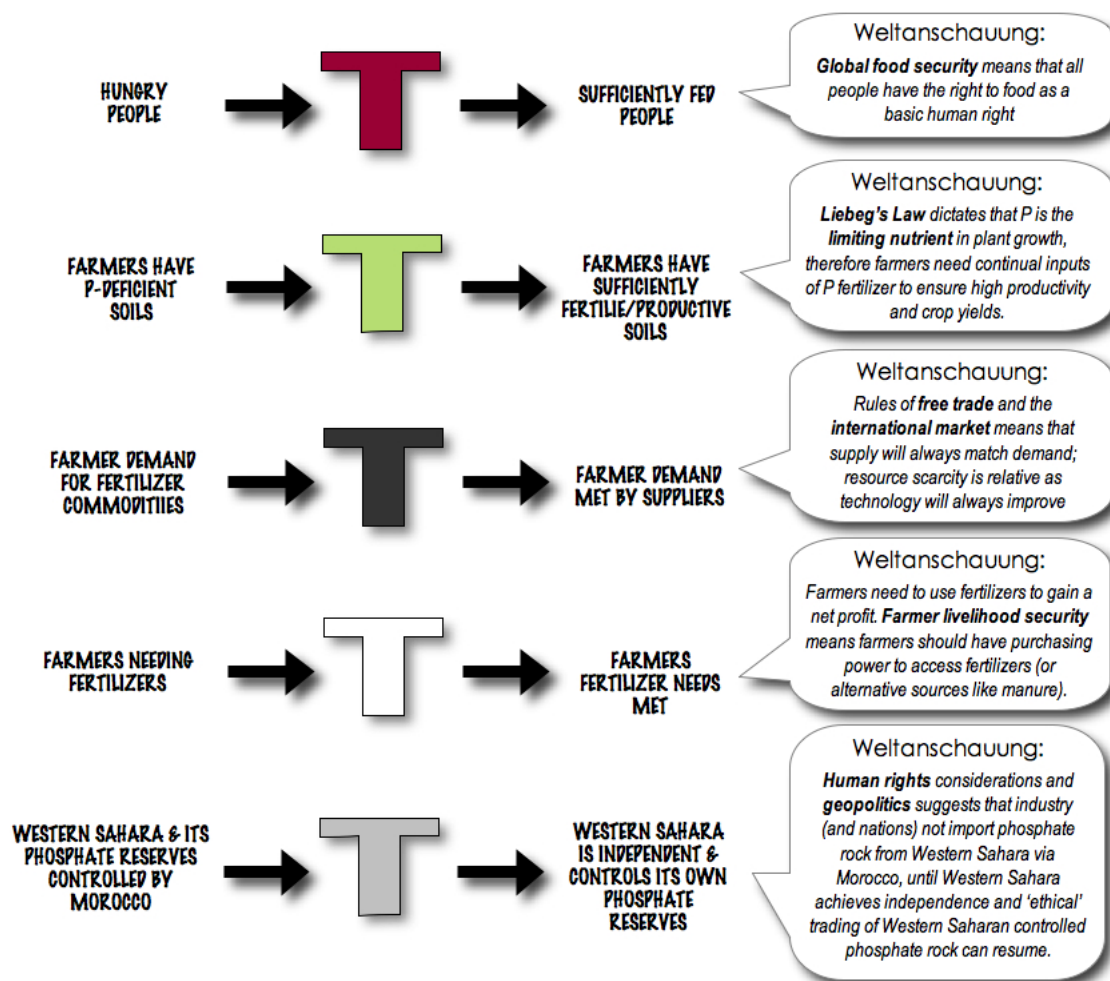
HUNGRY PEOPLE

T

SUFFICIENTLY FED PEOPLE

Weltanschauung:
**Global food security** means that all people have the right to food as a basic human right

FARMERS HAVE P-DEFICIENT SOILS

T

FARMERS HAVE SUFFICIENTLY FERTILE/PRODUCTIVE SOILS

Weltanschauung:
**Liebeg's Law** dictates that P is the **limiting nutrient** in plant growth, therefore farmers need continual inputs of P fertilizer to ensure high productivity and crop yields.

FARMER DEMAND FOR FERTILIZER COMMODITIIES

T

FARMER DEMAND MET BY SUPPLIERS

Weltanschauung:
Rules of **free trade** and the **international market** means that supply will always match demand; resource scarcity is relative as technology will always improve

FARMERS NEEDING FERTILIZERS

T

FARMERS FERTILIZER NEEDS MET

Weltanschauung:
Farmers need to use fertilizers to gain a net profit. **Farmer livelihood security** means farmers should have purchasing power to access fertilizers (or alternative sources like manure).

WESTERN SAHARA & ITS PHOSPHATE RESERVES CONTROLLED BY MOROCCO

T

WESTERN SAHARA IS INDEPENDENT & CONTROLS ITS OWN PHOSPHATE RESERVES

Weltanschauung:
**Human rights** considerations and **geopolitics** suggests that industry (and nations) not import phosphate rock from Western Sahara via Morocco, until Western Sahara achieves independence and 'ethical' trading of Western Saharan controlled phosphate rock can resume.